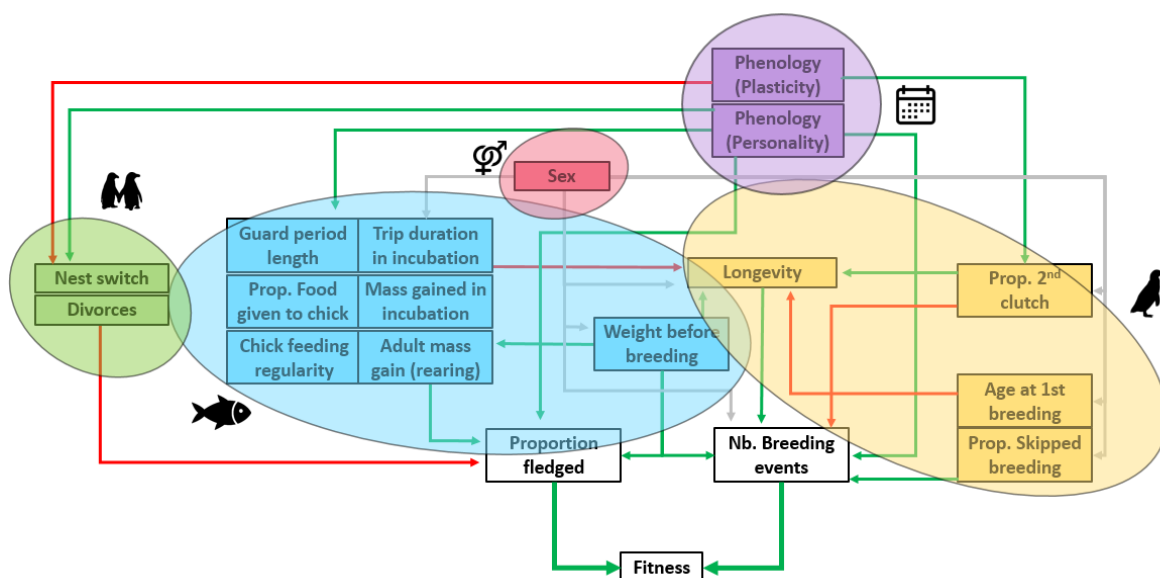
Phenology (Plasticity)

Phenology (Personality)

Sex

Nest switch

Divorces

Guard period length

Trip duration in incubation

Prop. Food given to chick

Mass gained in incubation

Chick feeding regularity

Adult mass gain (rearing)

Weight before breeding

Longevity

Prop. 2$^{nd}$ clutch

Age at 1st breeding

Prop. Skipped breeding

Proportion fledged

Nb. Breeding events

Fitness